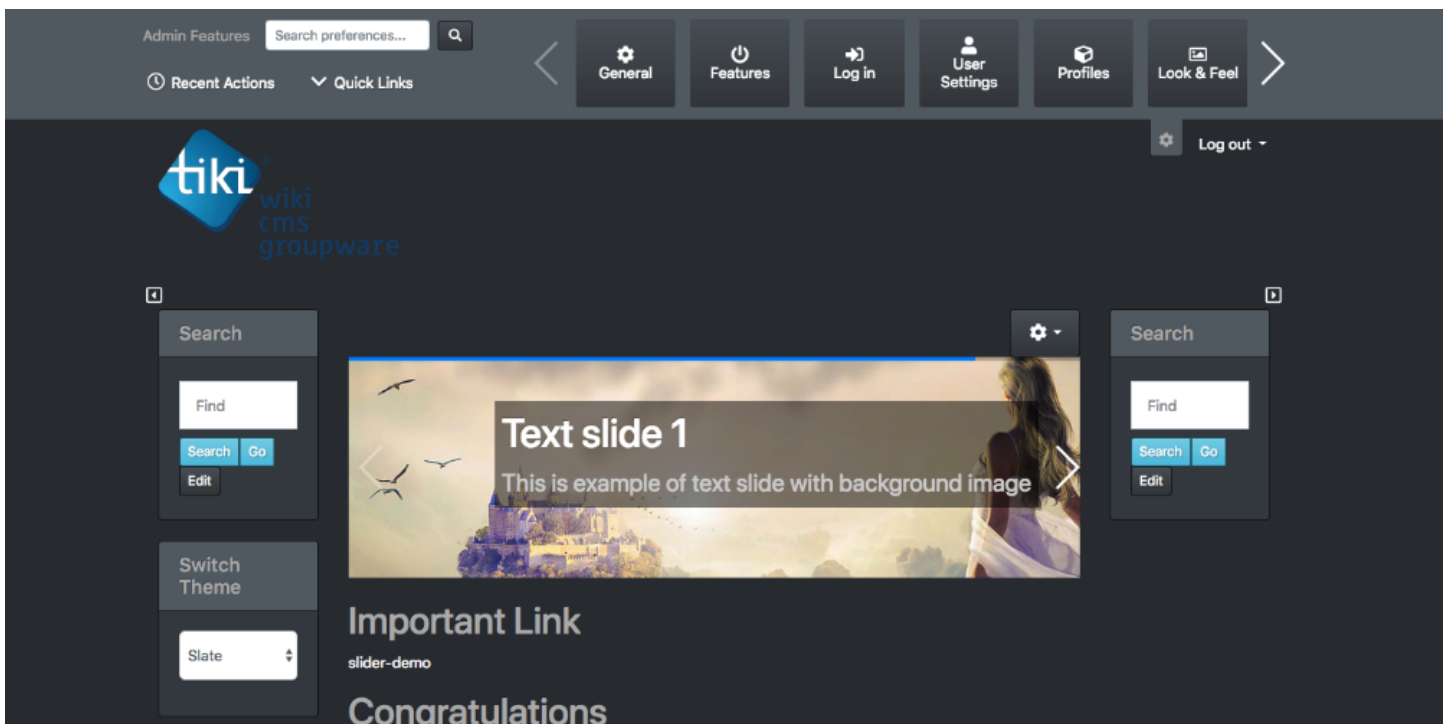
Admin Features Search preferences...

Recent Actions Quick Links

General Features Log in User Settings Profiles Look & Feel

Log out

tiki wiki cms groupware

Search

Find

Search Go

Edit

Switch Theme

Slate

Text slide 1

This is example of text slide with background image

Important Link

slider-demo

Congratulations

Search

Find

Search Go

Edit